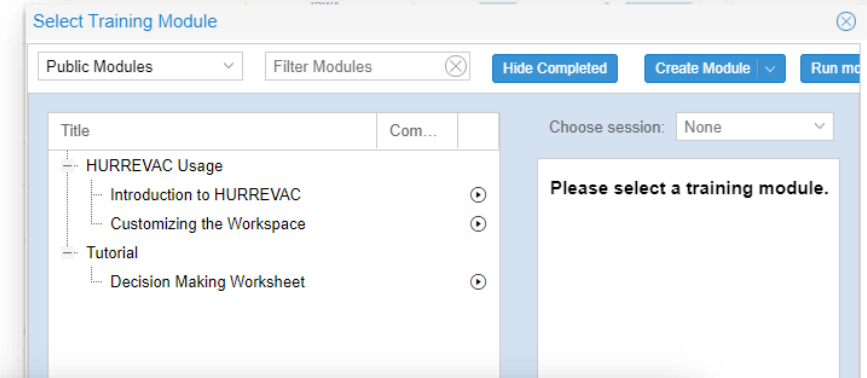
Select Training Module

Public Modules
Filter Modules
Hide Completed
Create Module
Run mo

| Title | Com... |
|---|---|

HURREVAC Usage
Introduction to HURREVAC
Customizing the Workspace
Tutorial
Decision Making Worksheet

Choose session: None

Please select a training module.